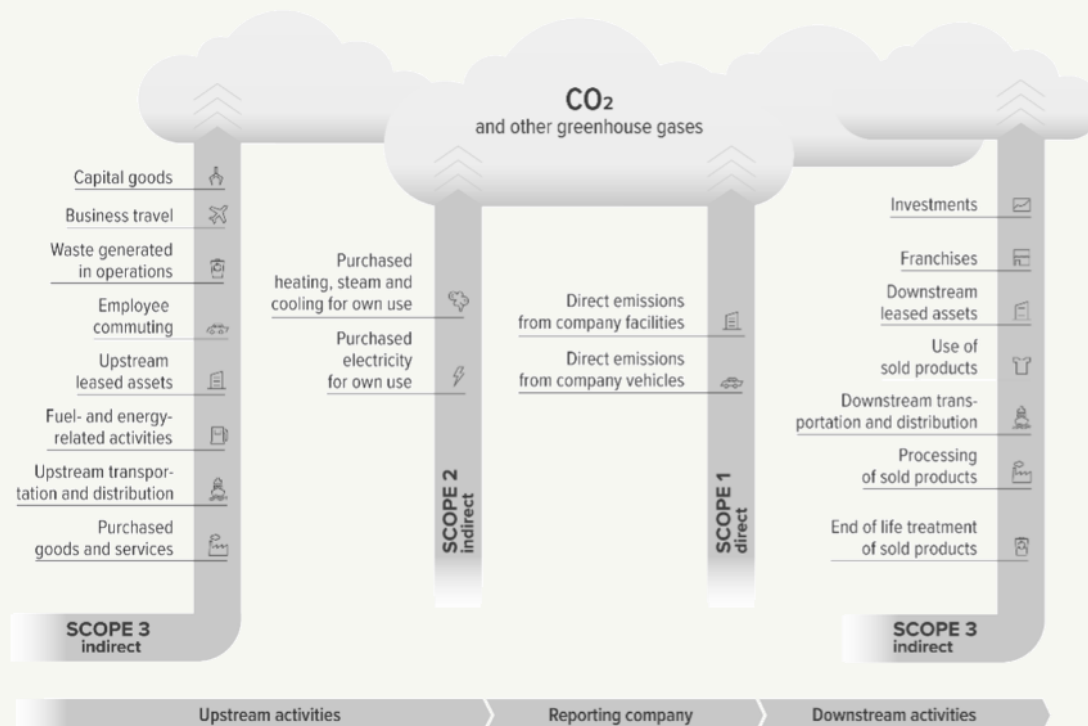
$CO_2$
and other greenhouse gases

Capital goods
Business travel
Waste generated in operations
Employee commuting
Upstream leased assets
Fuel- and energy-related activities
Upstream transportation and distribution
Purchased goods and services

SCOPE 3
indirect

Purchased heating, steam and cooling for own use
Purchased electricity for own use

SCOPE 2
indirect

Direct emissions from company facilities
Direct emissions from company vehicles

SCOPE 1
direct

Investments
Franchises
Downstream leased assets
Use of sold products
Downstream transportation and distribution
Processing of sold products
End of life treatment of sold products

SCOPE 3
indirect

Upstream activities
Reporting company
Downstream activities